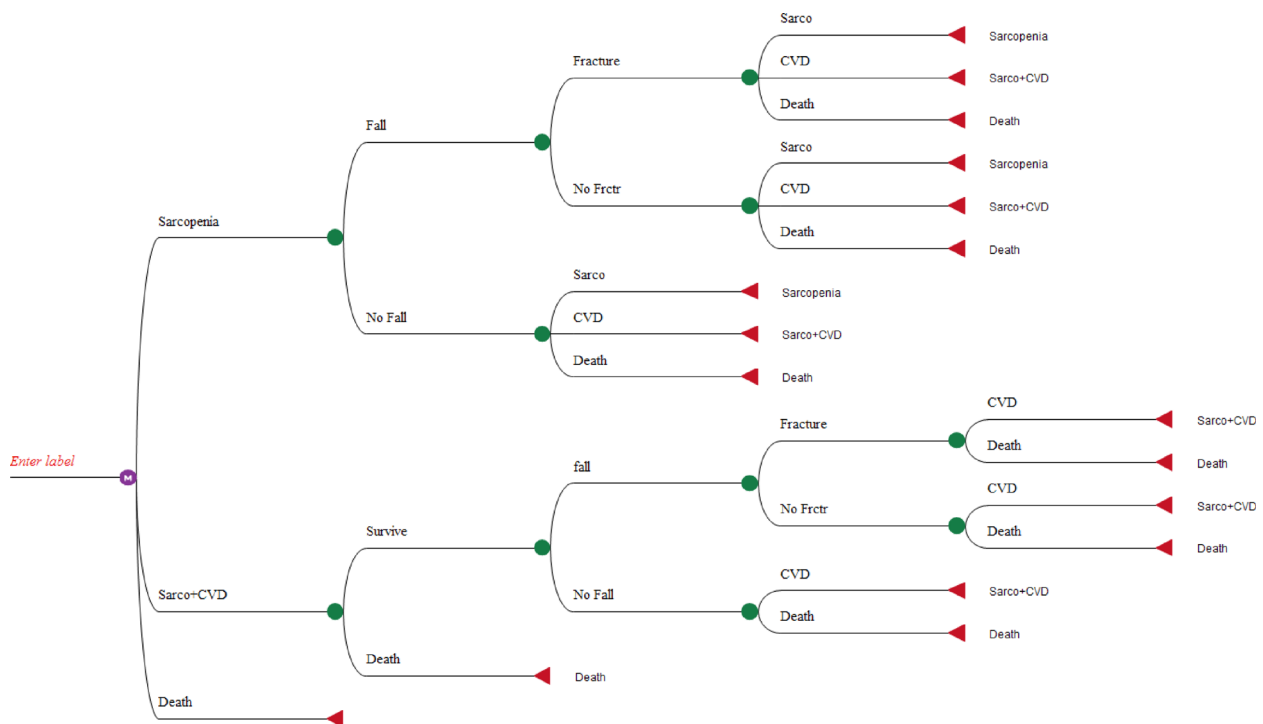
Enter label

M

Sarcopenia

Fall

Fracture

Sarco
Sarcopenia

CVD
Sarco+CVD

Death
Death

No Frctr

Sarco
Sarcopenia

CVD
Sarco+CVD

Death
Death

No Fall

Sarco
Sarcopenia

CVD
Sarco+CVD

Death
Death

Sarco+CVD

Survive

fall

Fracture

CVD
Sarco+CVD

Death
Death

No Frctr

CVD
Sarco+CVD

Death
Death

No Fall

CVD
Sarco+CVD

Death
Death

Death
Death

Death